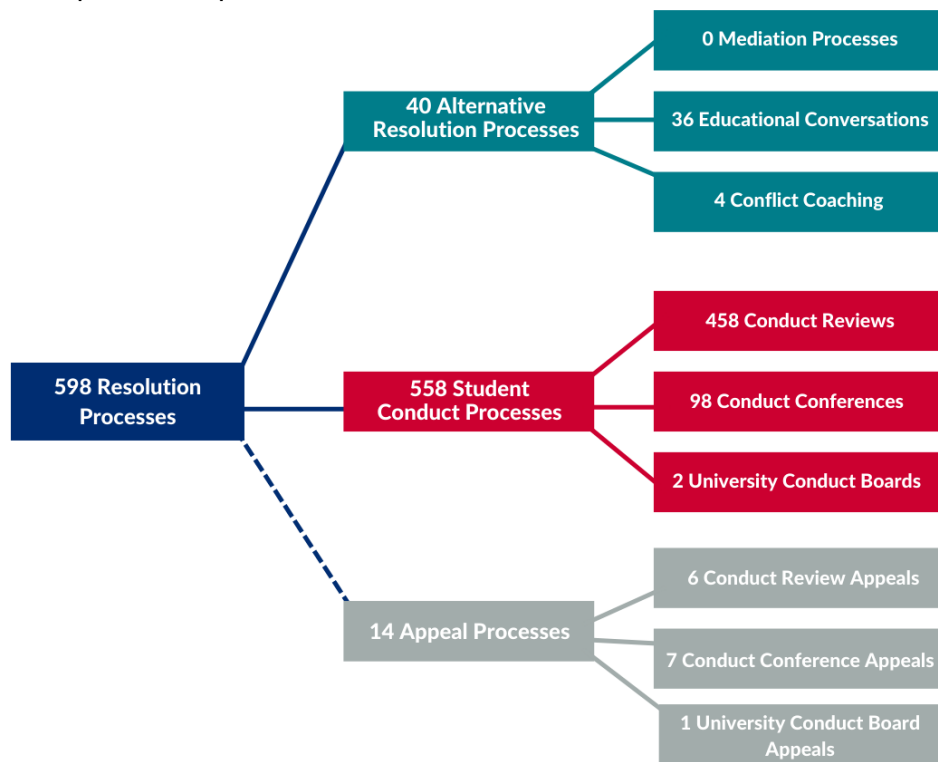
598 Resolution Processes

40 Alternative Resolution Processes

0 Mediation Processes

36 Educational Conversations

4 Conflict Coaching

558 Student Conduct Processes

458 Conduct Reviews

98 Conduct Conferences

2 University Conduct Boards

14 Appeal Processes

6 Conduct Review Appeals

7 Conduct Conference Appeals

1 University Conduct Board Appeals